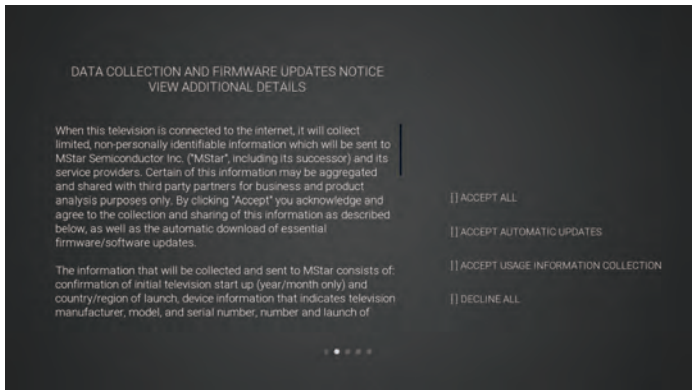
DATA COLLECTION AND FIRMWARE UPDATES NOTICE
VIEW ADDITIONAL DETAILS

When this television is connected to the internet, it will collect limited, non-personally identifiable information which will be sent to MStar Semiconductor Inc. ("MStar", including its successor) and its service providers. Certain of this information may be aggregated and shared with third party partners for business and product analysis purposes only. By clicking "Accept" you acknowledge and agree to the collection and sharing of this information as described below, as well as the automatic download of essential firmware/software updates.

The information that will be collected and sent to MStar consists of: confirmation of initial television start up (year/month only) and country/region of launch, device information that indicates television manufacturer, model, and serial number, number and launch of

[] ACCEPT ALL

[] ACCEPT AUTOMATIC UPDATES

[] ACCEPT USAGE INFORMATION COLLECTION

[] DECLINE ALL